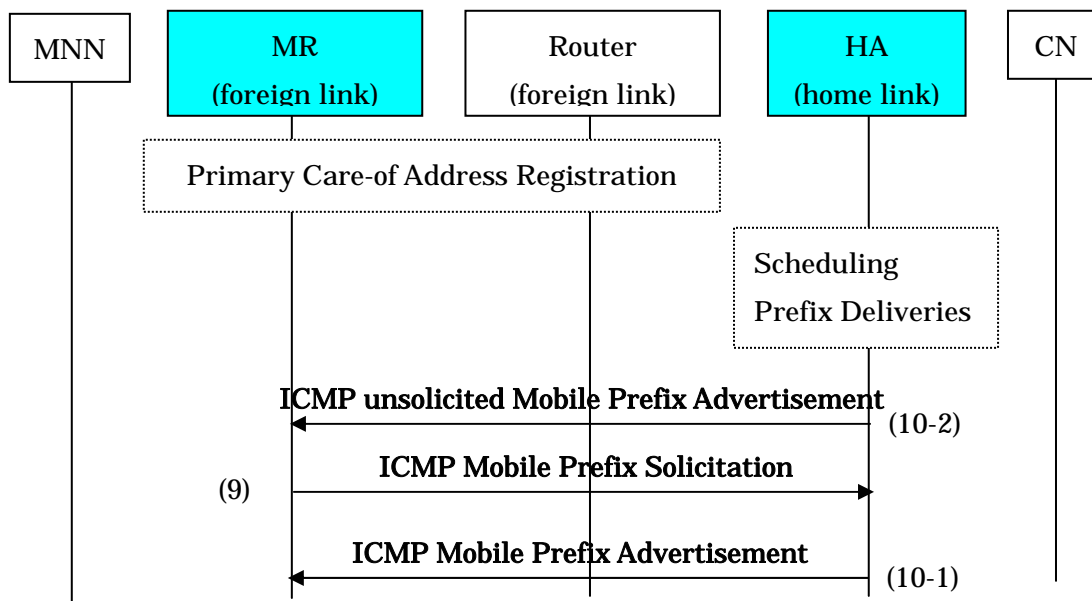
MNN

MR
(foreign link)

Router
(foreign link)

HA
(home link)

CN

Primary Care-of Address Registration

Scheduling
Prefix Deliveries

ICMP unsolicited Mobile Prefix Advertisement
(10-2)

ICMP Mobile Prefix Solicitation
(9)

ICMP Mobile Prefix Advertisement
(10-1)